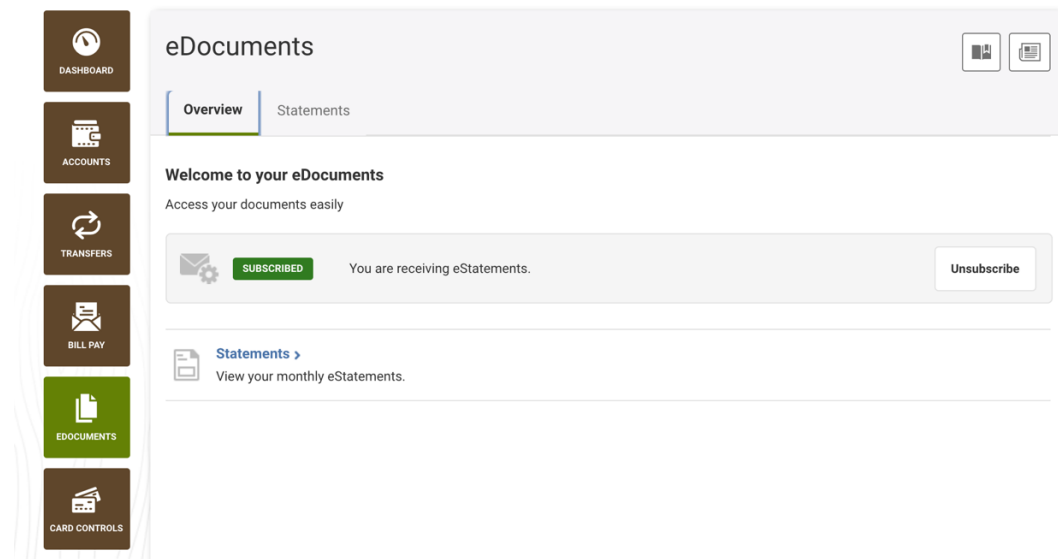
DASHBOARD

ACCOUNTS

TRANSFERS

BILL PAY

EDOCUMENTS

CARD CONTROLS

eDocuments

Overview | Statements

Welcome to your eDocuments

Access your documents easily

SUBSCRIBED You are receiving eStatements. Unsubscribe

Statements >

View your monthly eStatements.